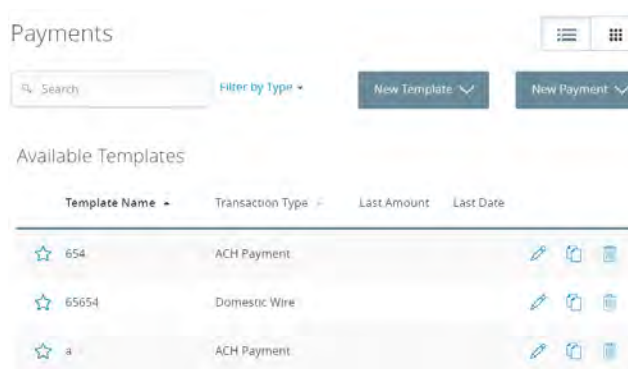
Payments

Search

Filter by Type

New Template

New Payment

Available Templates

| Template Name | Transaction Type | Last Amount | Last Date |
|---|---|---|---|
| 654 | ACH Payment | | |
| 65654 | Domestic Wire | | |
| a | ACH Payment | | |